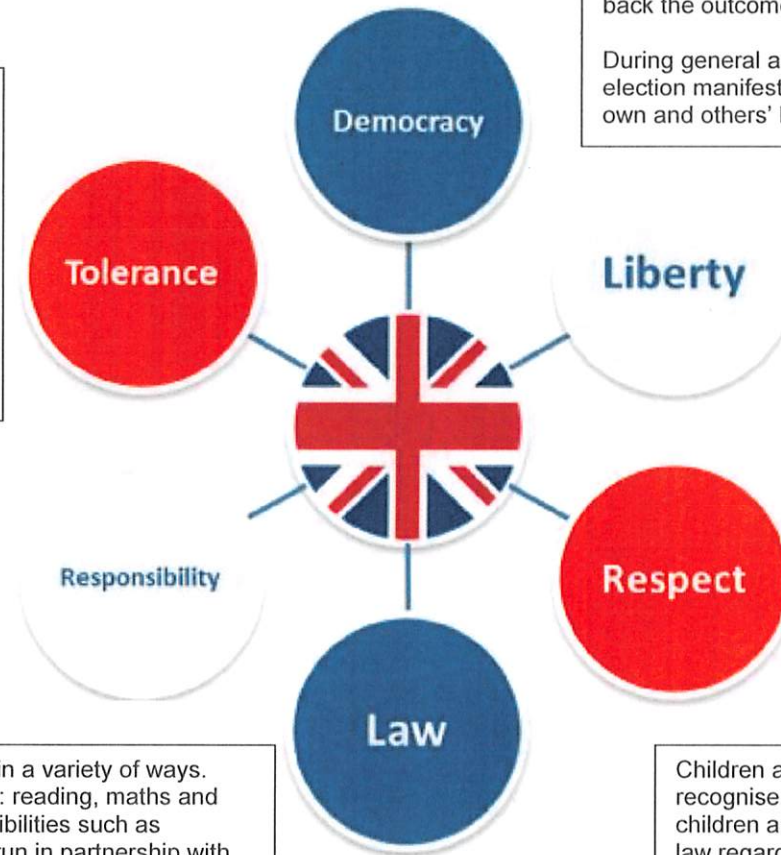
back the outcome

During general a election manifest own and others' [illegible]

Democracy

Tolerance

Liberty

Responsibility

Respect

Law

in a variety of ways. : reading, maths and ibilities such as run in partnership with

Children a recognise children a law regard